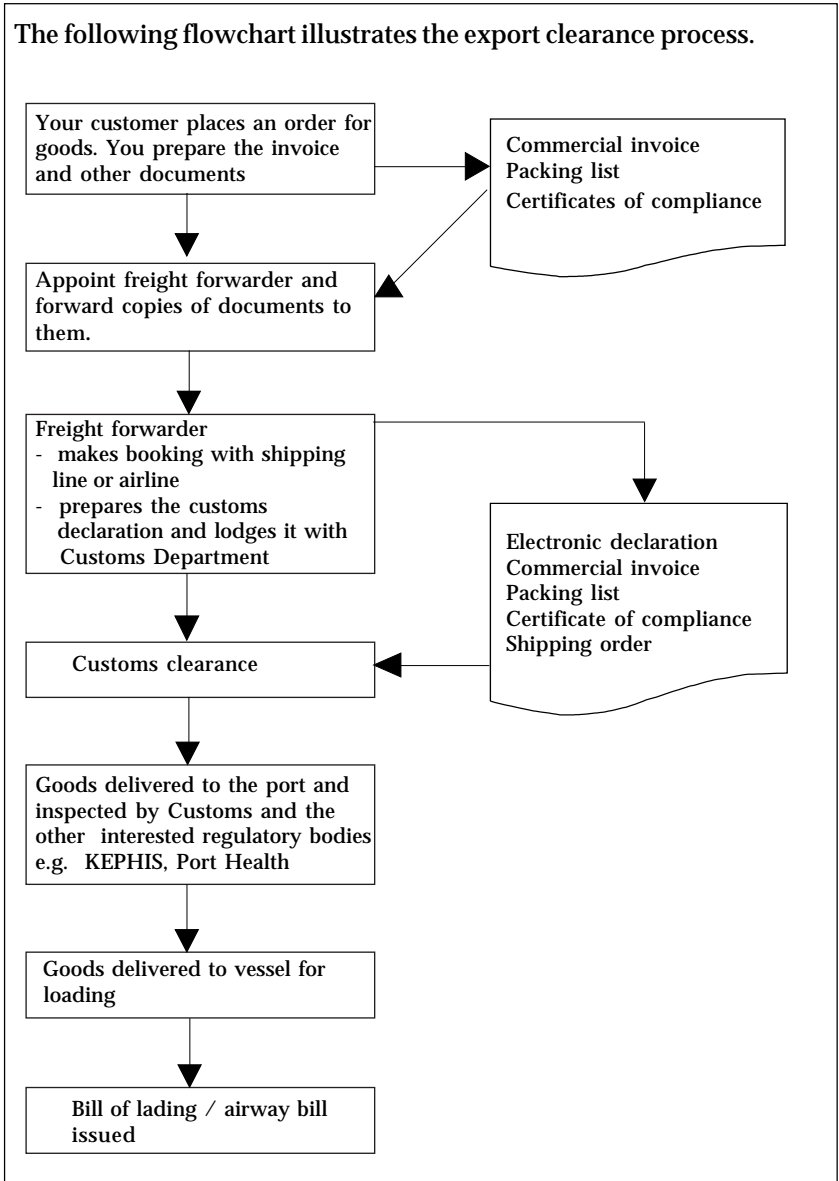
The following flowchart illustrates the export clearance process.

Your customer places an order for goods. You prepare the invoice and other documents

Commercial invoice
Packing list
Certificates of compliance

Appoint freight forwarder and forward copies of documents to them.

Freight forwarder
- makes booking with shipping line or airline
- prepares the customs declaration and lodges it with Customs Department

Electronic declaration
Commercial invoice
Packing list
Certificate of compliance
Shipping order

Customs clearance

Goods delivered to the port and inspected by Customs and the other interested regulatory bodies e.g. KEPHIS, Port Health

Goods delivered to vessel for loading

Bill of lading / airway bill issued